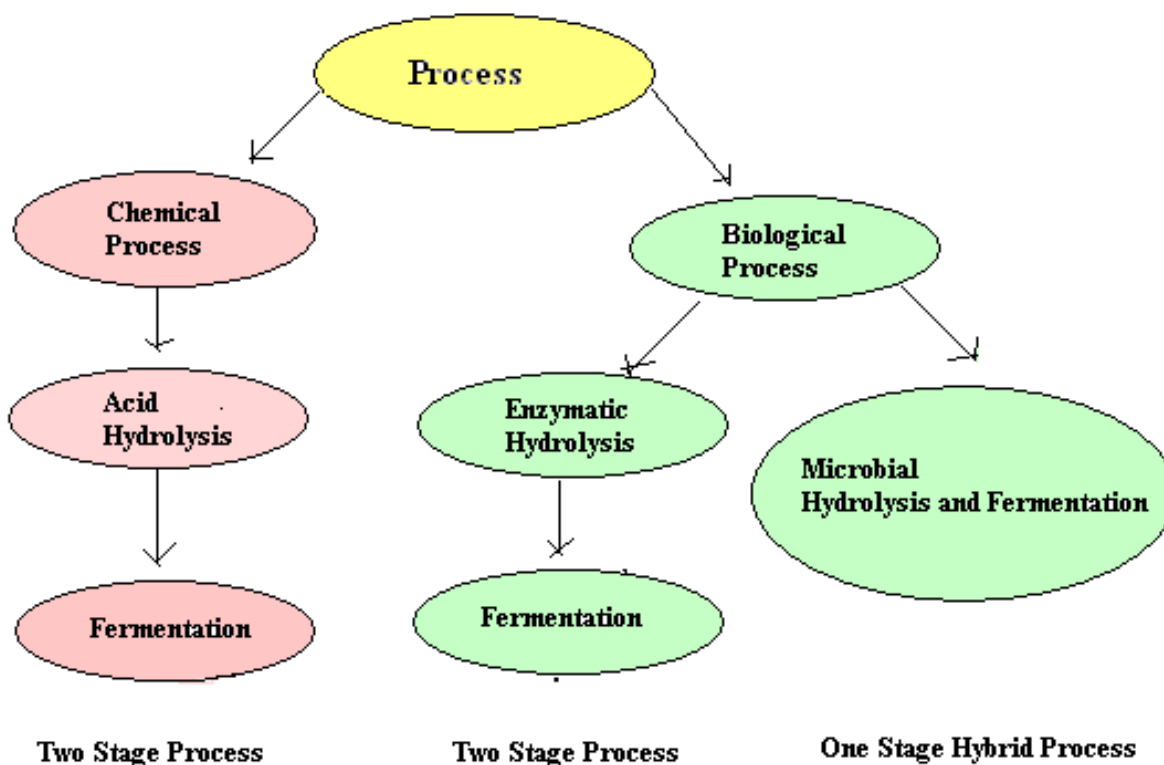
Process

Chemical Process

Acid Hydrolysis

Fermentation

Biological Process

Enzymatic Hydrolysis

Fermentation

Microbial Hydrolysis and Fermentation

Two Stage Process

Two Stage Process

One Stage Hybrid Process